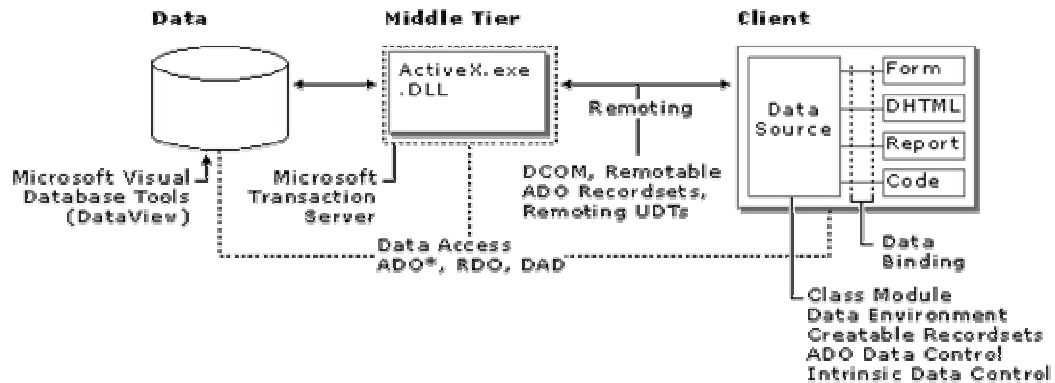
Data

Middle Tier

Client

ActiveX.exe
.DLL

Remoting

Data Source

Form

DHTML

Report

Code

Microsoft Visual Database Tools (DataView)

Microsoft Transaction Server

DCOM, Remotable ADO Recordsets, Remoting UDTs

Data Binding

Data Access
ADO*, RDO, DAD

Class Module
Data Environment
Creatable Recordsets
ADO Data Control
Intrinsic Data Control